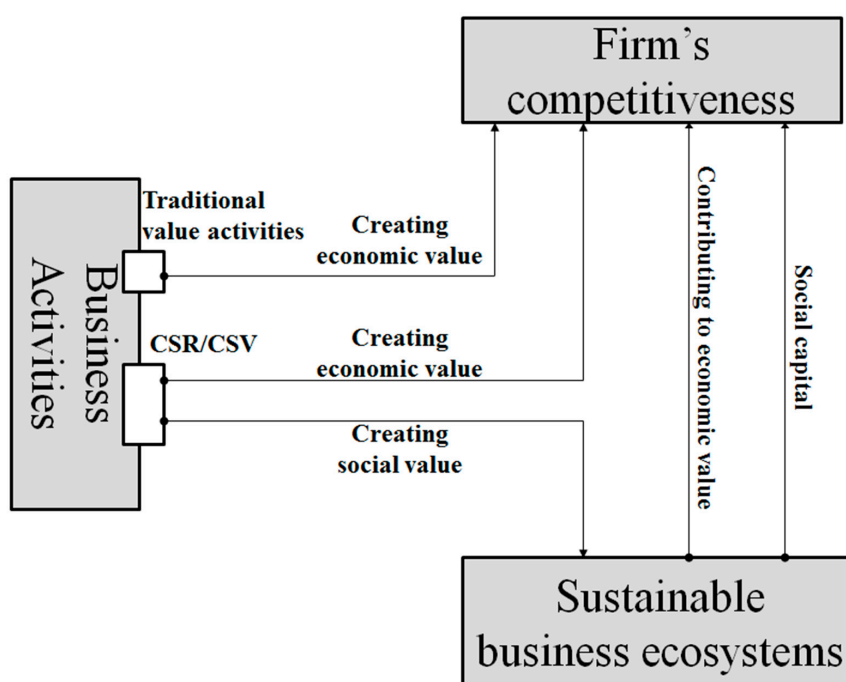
Firm's competitiveness

Business Activities

Traditional value activities

Creating economic value

CSR/CSV

Creating economic value

Creating social value

Contributing to economic value

Social capital

Sustainable business ecosystems